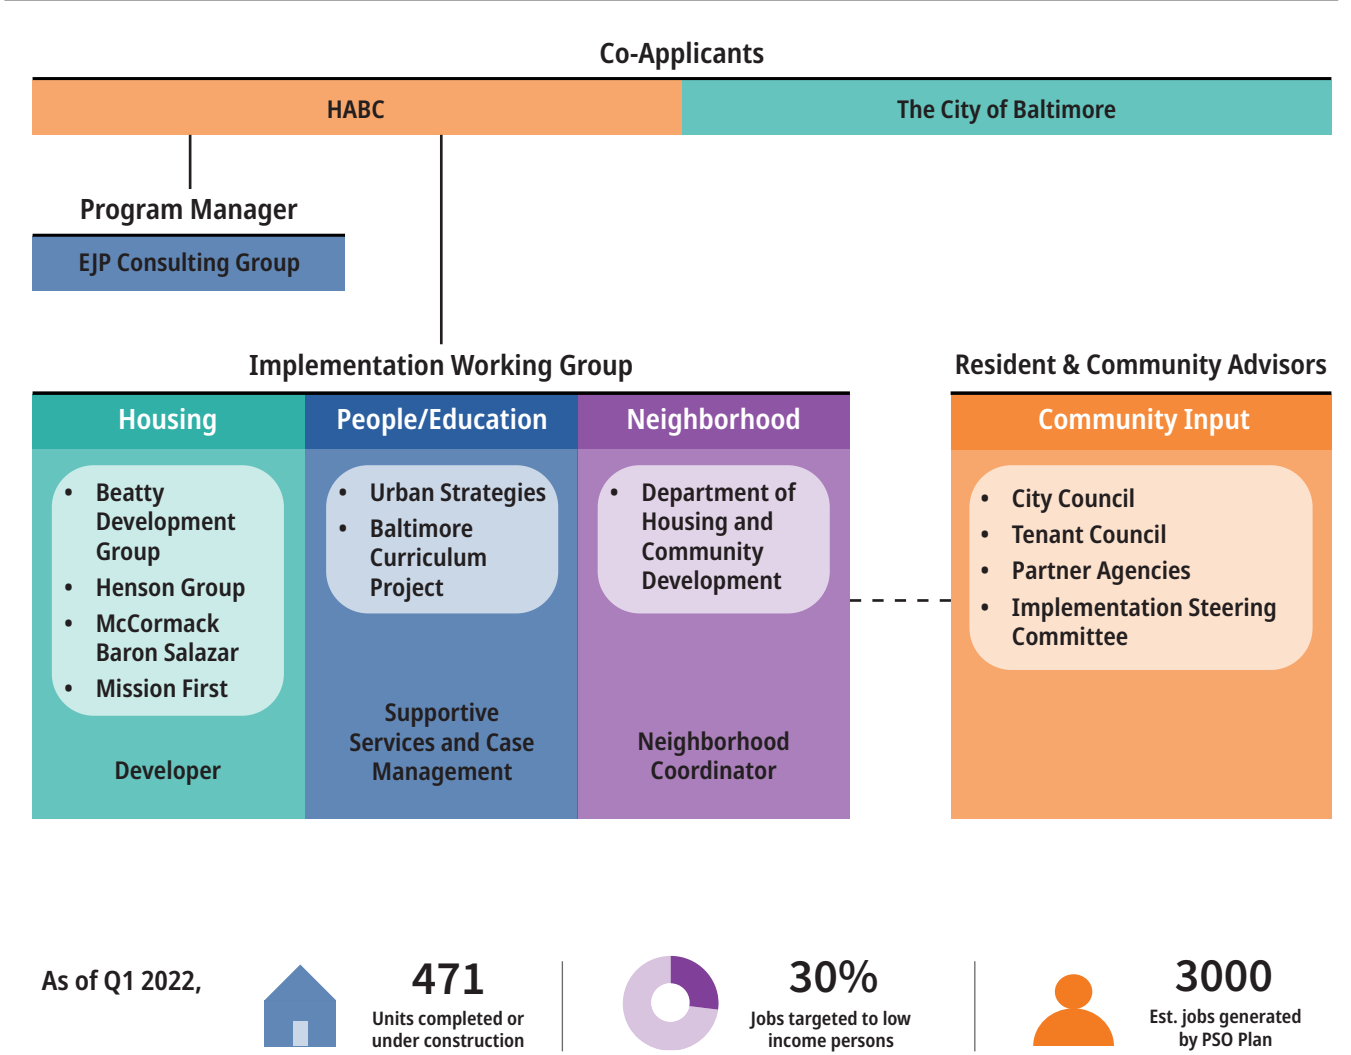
Co-Applicants

HABC

The City of Baltimore

Program Manager

EJP Consulting Group

Implementation Working Group

Resident & Community Advisors

Housing

- Beatty Development Group
- Henson Group
- McCormack Baron Salazar
- Mission First

Developer

People/Education

- Urban Strategies
- Baltimore Curriculum Project

Supportive Services and Case Management

Neighborhood

- Department of Housing and Community Development

Neighborhood Coordinator

Community Input

- City Council
- Tenant Council
- Partner Agencies
- Implementation Steering Committee

As of Q1 2022,

471
Units completed or under construction

30%
Jobs targeted to low income persons

3000
Est. jobs generated by PSO Plan